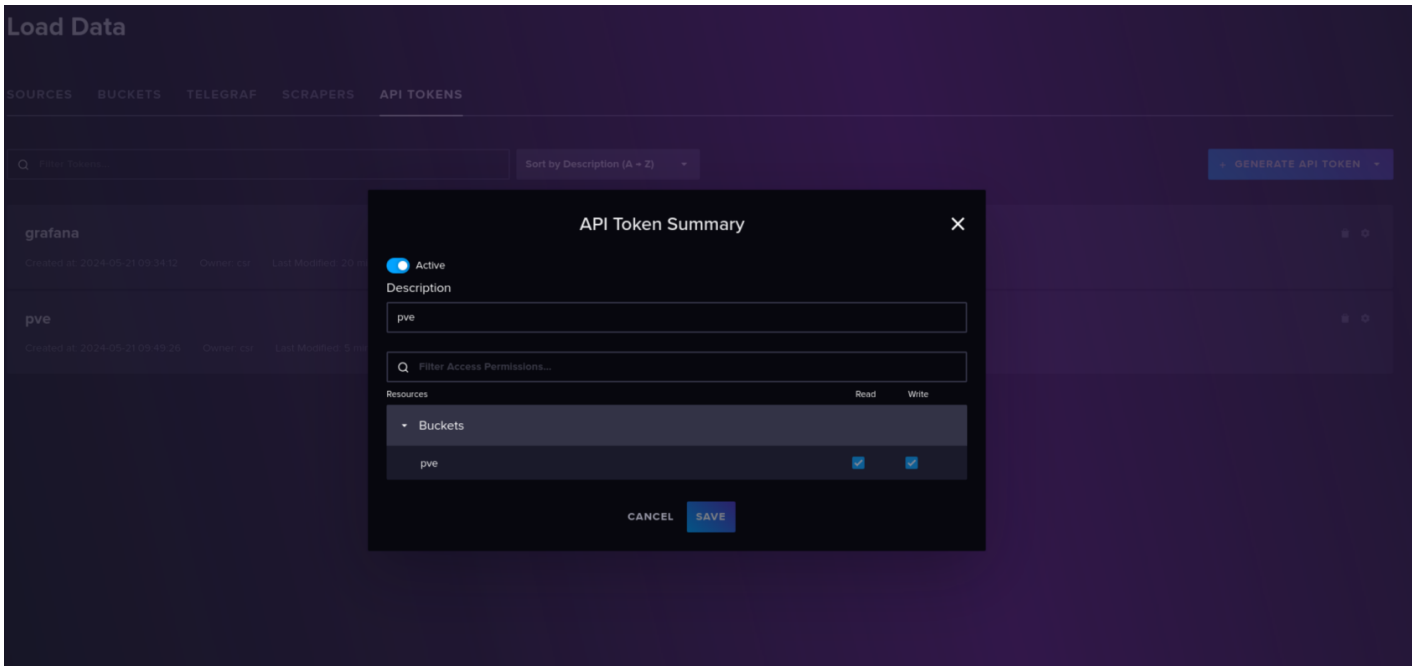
Load Data

SOURCES BUCKETS TELEGRAF SCRAPERS API TOKENS

Filter Tokens...

Sort by Description (A → Z)

+ GENERATE API TOKEN

grafana

Created at: 2024-05-21 09:34:12 Owner: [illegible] Last Modified: 20 m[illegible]

pve

Created at: 2024-05-21 09:49:26 Owner: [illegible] Last Modified: 5 m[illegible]

API Token Summary

Active

Description

pve

Filter Access Permissions...

Resources Read Write

Buckets

pve

CANCEL SAVE